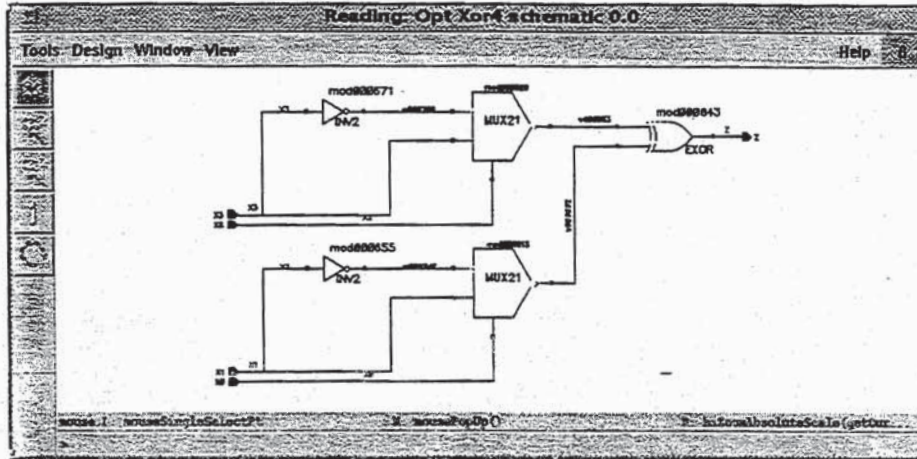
Reading: Opt Xor4 schematic 0.0

Tools Design Window View

Help

mod000671

X3

INV2

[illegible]

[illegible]

MUX21

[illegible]

mod000043

Z

Z

EXOR

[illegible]

X3

X2

X2

mod000655

X1

INV2

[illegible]

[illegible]

MUX21

X1

X1

X0

X0

mouse.1 mouseSingleSelectPt

M. mousePopUp()

R. hiZoomAbsoluteScale(getCur